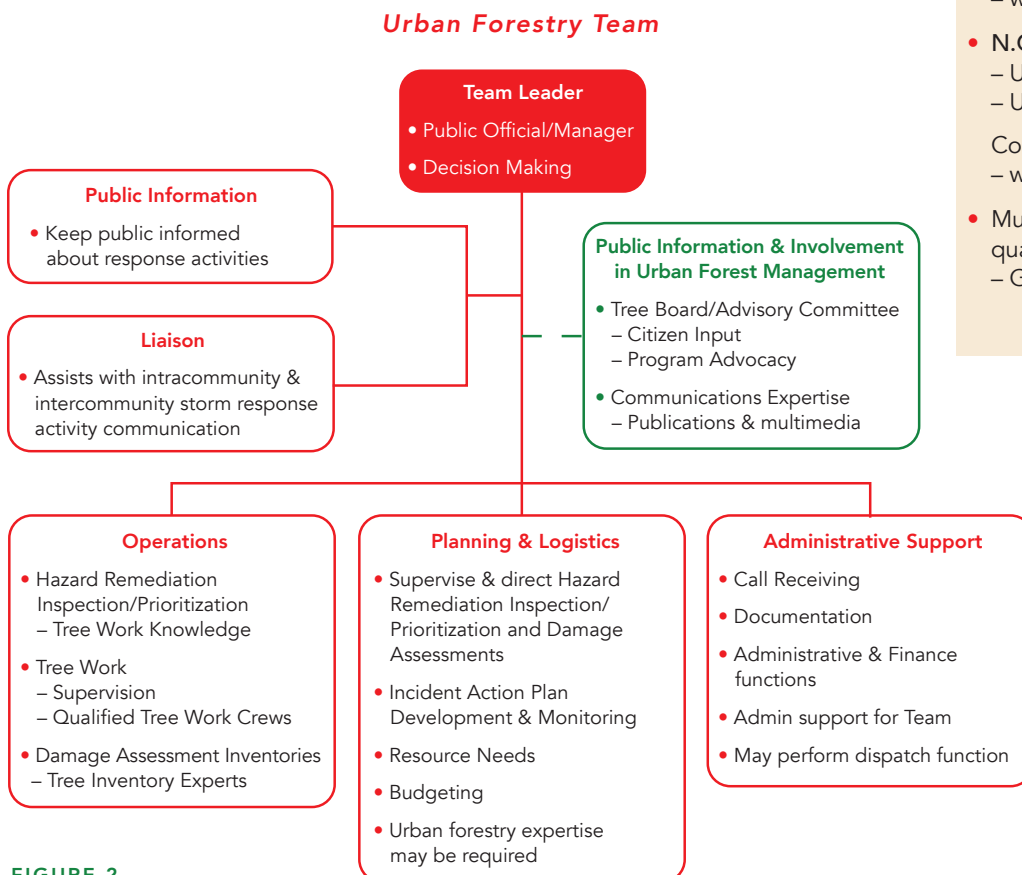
Urban Forestry Team

Team Leader
• Public Official/Manager
• Decision Making

Public Information
• Keep public informed about response activities

Liaison
• Assists with intracommunity & intercommunity storm response activity communication

Public Information & Involvement in Urban Forest Management
• Tree Board/Advisory Committee
– Citizen Input
– Program Advocacy
• Communications Expertise
– Publications & multimedia

Operations
• Hazard Remediation Inspection/Prioritization
– Tree Work Knowledge
• Tree Work
– Supervision
– Qualified Tree Work Crews
• Damage Assessment Inventories
– Tree Inventory Experts

Planning & Logistics
• Supervise & direct Hazard Remediation Inspection/ Prioritization and Damage Assessments
• Incident Action Plan Development & Monitoring
• Resource Needs
• Budgeting
• Urban forestry expertise may be required

Administrative Support
• Call Receiving
• Documentation
• Administrative & Finance functions
• Admin support for Team
• May perform dispatch function

– W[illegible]
• N.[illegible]
– U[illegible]
– U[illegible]
Co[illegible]
– w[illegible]
• Mu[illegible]
qua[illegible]
– G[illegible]

FIGURE 2